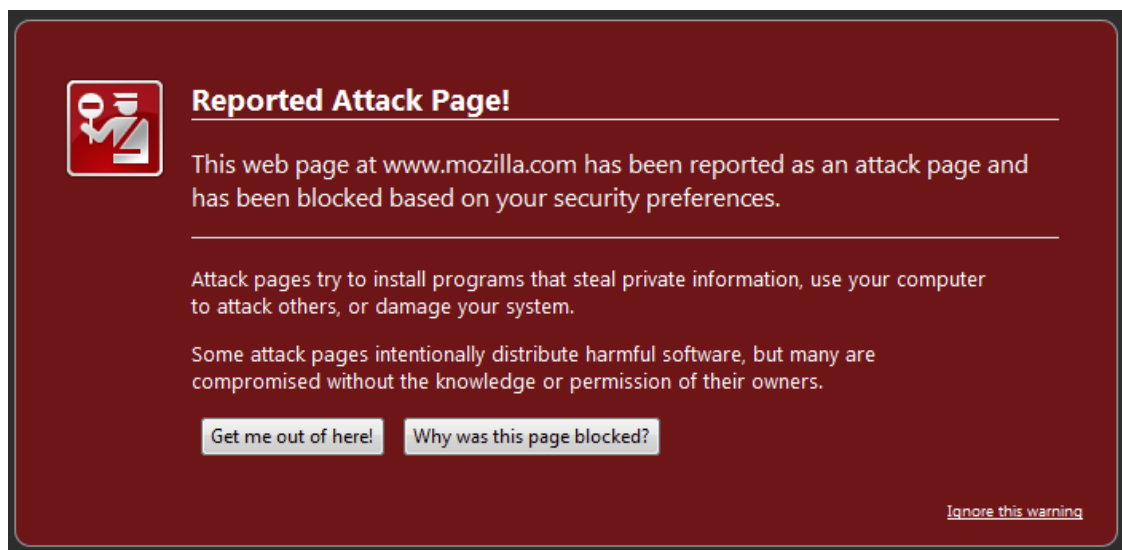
Reported Attack Page!

This web page at www.mozilla.com has been reported as an attack page and has been blocked based on your security preferences.

Attack pages try to install programs that steal private information, use your computer to attack others, or damage your system.

Some attack pages intentionally distribute harmful software, but many are compromised without the knowledge or permission of their owners.

Get me out of here!

Why was this page blocked?

Ignore this warning